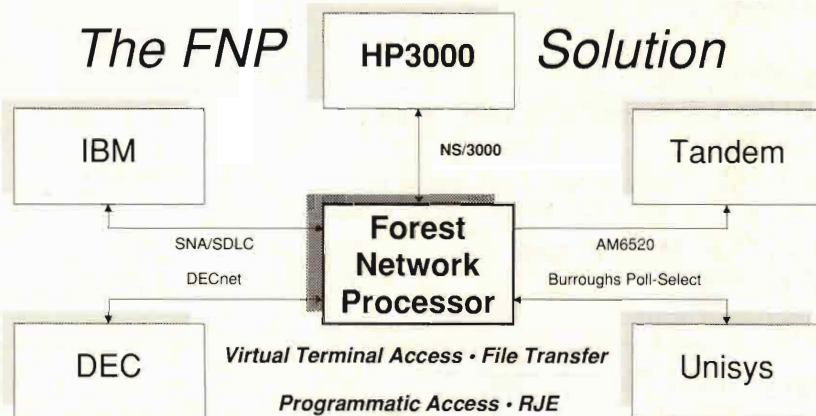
The FNP

HP3000

Solution

IBM

NS/3000

Tandem

SNA/SDLC

Forest Network Processor

AM6520

DECnet

Burroughs Poll-Select

DEC

Virtual Terminal Access • File Transfer

Unisys

Programmatic Access • RJE